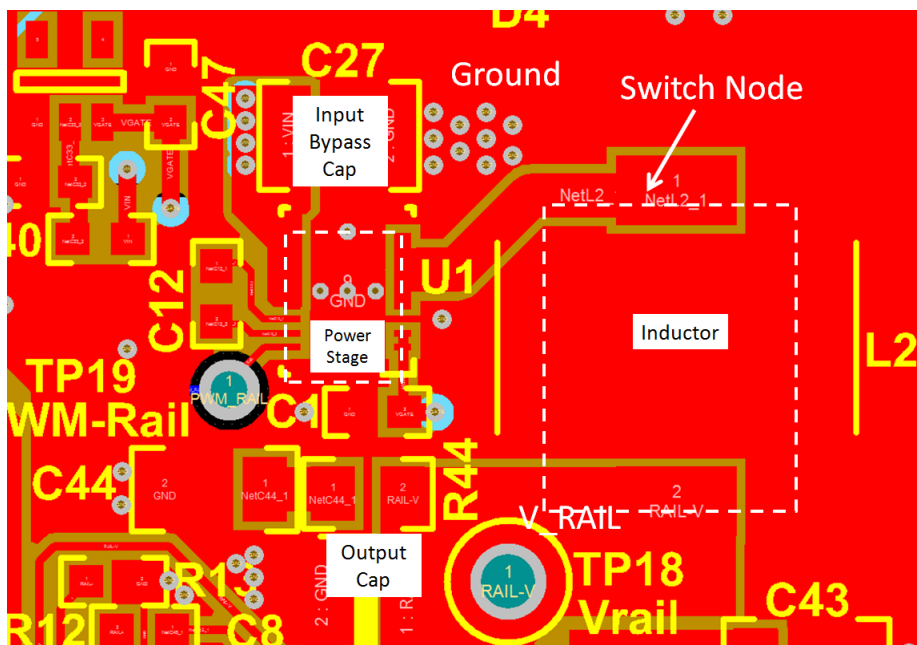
D4

C27

Ground

Switch Node

C47

Input Bypass Cap

1 : VIN

2 : GND

VGATE

VIN

NetL2

1
NetL2_1

40

9
GND

U1

C12

Power Stage

Inductor

L2

TP19
WM-Rail

1
PWM_RAIL

C1

GND

VGATE

C44

2
GND

1
NetC44_1

1
NetC44_1

2
RAIL-V

R44

2
RAIL-V

V_RAIL

Output Cap

2 : GND

1 : R

1
RAIL-V

TP18
Vrail

R1

C43

R12

C8